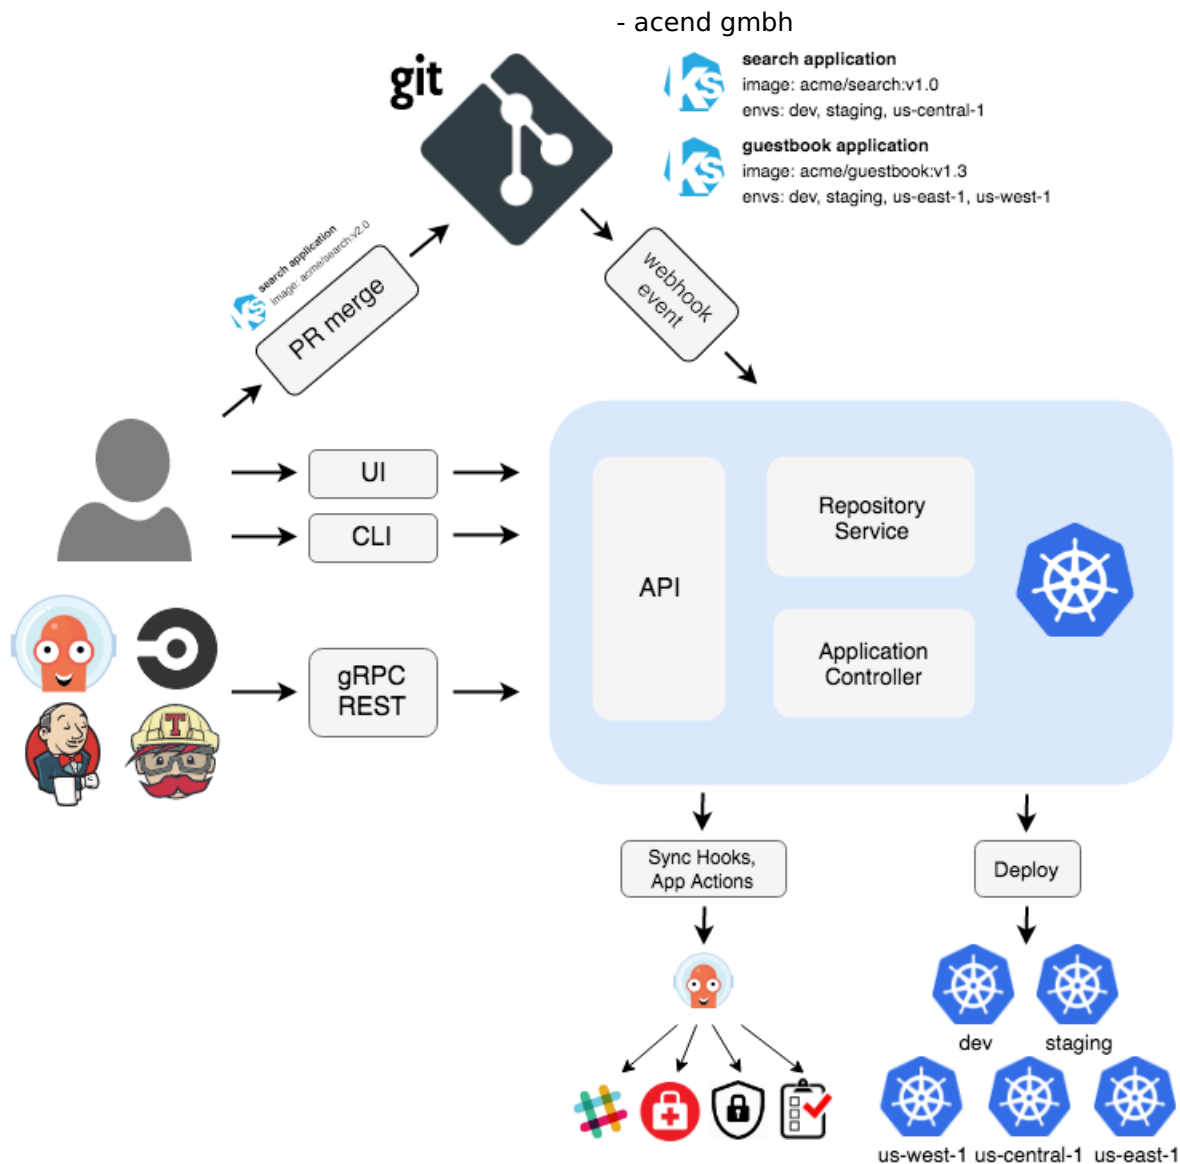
- acend gmbh

git

search application
image: acme/search:v1.0
envs: dev, staging, us-central-1

guestbook application
image: acme/guestbook:v1.3
envs: dev, staging, us-east-1, us-west-1

search application
image: acme/search:v2.0

PR merge

webhook event

UI

CLI

gRPC
REST

API

Repository Service

Application Controller

Sync Hooks, App Actions

Deploy

dev

staging

us-west-1

us-central-1

us-east-1